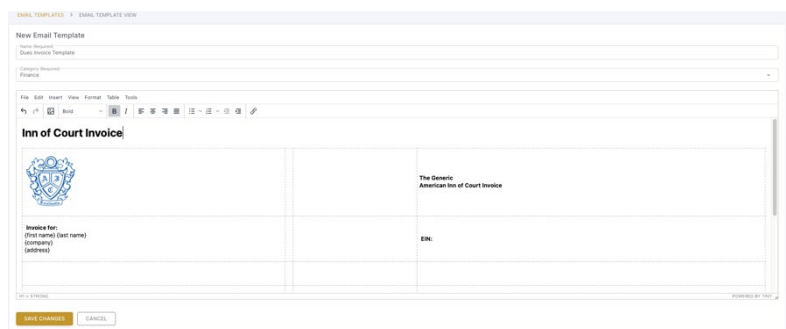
EMAIL TEMPLATES > EMAIL TEMPLATE VIEW

New Email Template

Name Required
Dues Invoice Template

Category Required
Finance

File Edit Insert View Format Table Tools

Bold

# Inn of Court Invoice

| | | The Generic American Inn of Court Invoice |
|---|---|---|
| **Invoice for:** (first name) (last name) (company) (address) | | **EIN:** |
| | | |

H1 » STRONG

POWERED BY TINY

SAVE CHANGES CANCEL